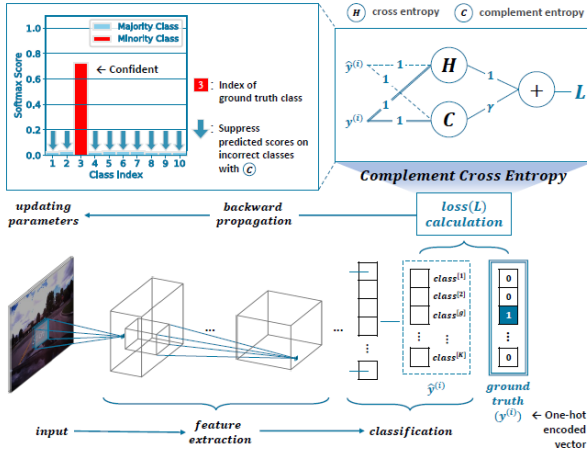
Majority Class
Minority Class
Softmax Score
1.0
0.8
0.6
0.4
0.2
0.0
1 2 3 4 5 6 7 8 9 10
Class Index
← Confident
3 : Index of ground truth class
Suppress predicted scores on incorrect classes with C

H cross entropy
C complement entropy
$\hat{y}^{(i)}$
$y^{(i)}$
1
1
1
1
H
C
1
$\gamma$
+
L
Complement Cross Entropy

updating parameters
backward propagation
loss(L) calculation

...
...
$class^{[1]}$
$class^{[2]}$
$class^{[g]}$
⋮
⋮
$class^{[K]}$
$\hat{y}^{(i)}$
0
0
1
⋮
0
ground truth ($y^{(i)}$)
← One-hot encoded vector

input
feature extraction
classification